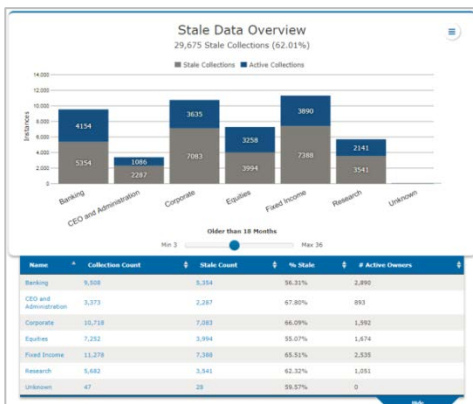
Stale Data Overview

29,675 Stale Collections (62.01%)

Stale Collections Active Collections

14,000
12,000
10,000
8,000
6,000
4,000
2,000
0

Instances

4154
5354
1086
2287
3635
7083
3258
3994
3890
7388
2141
3541

Banking
CEO and Administration
Corporate
Equities
Fixed Income
Research
Unknown

Older than 18 Months

Min 3 Max 36

| Name | Collection Count | Stale Count | % Stale | # Active Owners |
|---|---|---|---|---|
| Banking | 9,508 | 5,354 | 56.31% | 2,890 |
| CEO and Administration | 3,373 | 2,287 | 67.80% | 893 |
| Corporate | 10,718 | 7,083 | 66.09% | 1,592 |
| Equities | 7,252 | 3,994 | 55.07% | 1,674 |
| Fixed Income | 11,278 | 7,388 | 65.51% | 2,535 |
| Research | 5,682 | 3,541 | 62.32% | 1,051 |
| Unknown | 47 | 28 | 59.57% | 0 |